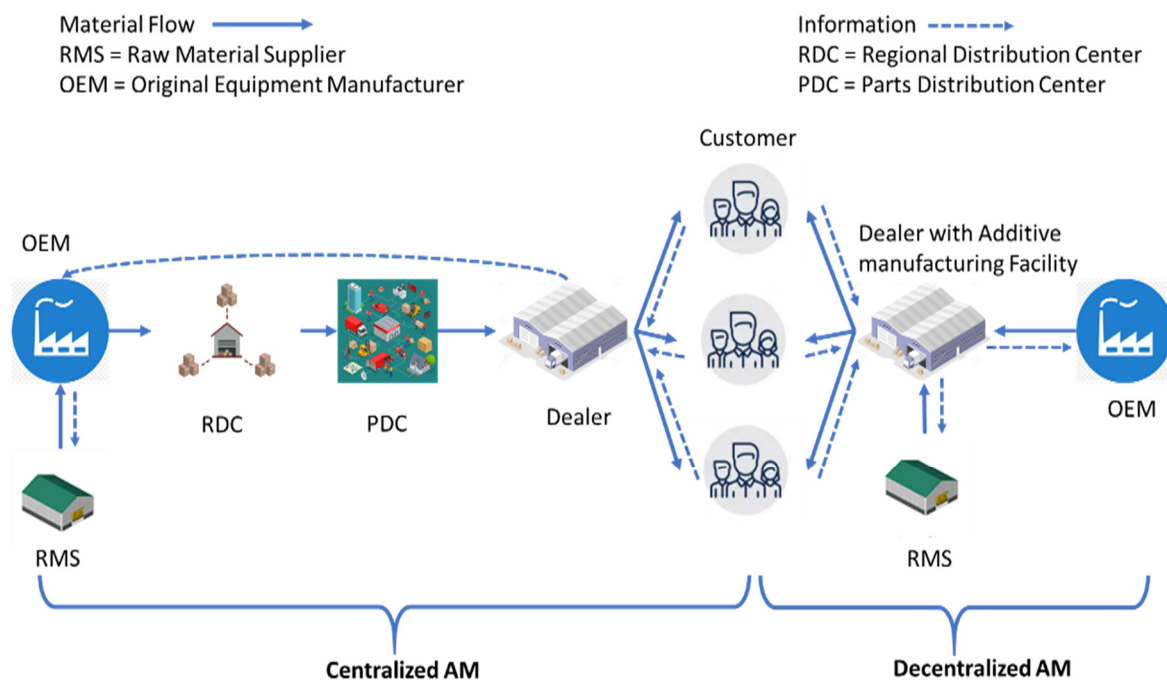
Material Flow
RMS = Raw Material Supplier
OEM = Original Equipment Manufacturer

Information
RDC = Regional Distribution Center
PDC = Parts Distribution Center

Customer

OEM

Dealer with Additive manufacturing Facility

RDC

PDC

Dealer

OEM

RMS

RMS

Centralized AM

Decentralized AM